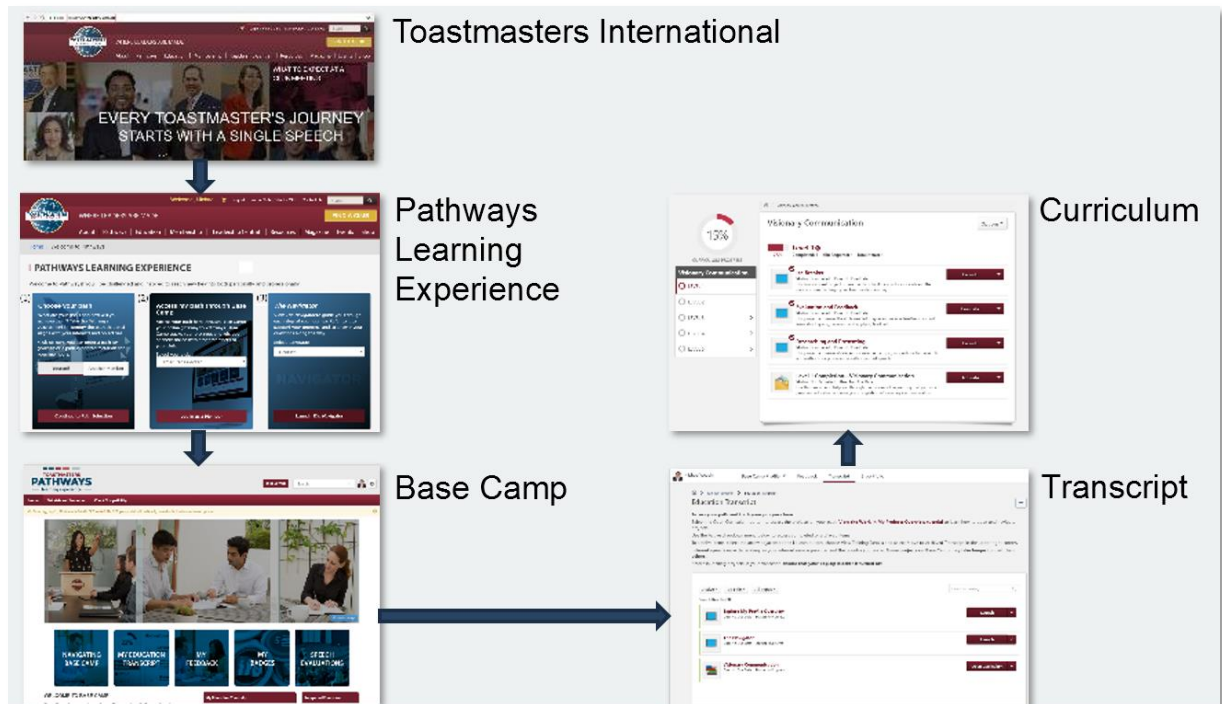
Toastmasters International

EVERY TOASTMASTER'S JOURNEY STARTS WITH A SINGLE SPEECH

Pathways Learning Experience

PATHWAYS LEARNING EXPERIENCE

NAVIGATOR

Base Camp

PATHWAYS

NAVIGATING BASE CAMP

MY EDUCATION TRANSCRIPT

MY FEEDBACK

MY BADGES

SPEECH EVALUATIONS

Curriculum

13%

Visionary Communication

Transcript

Education Transcript